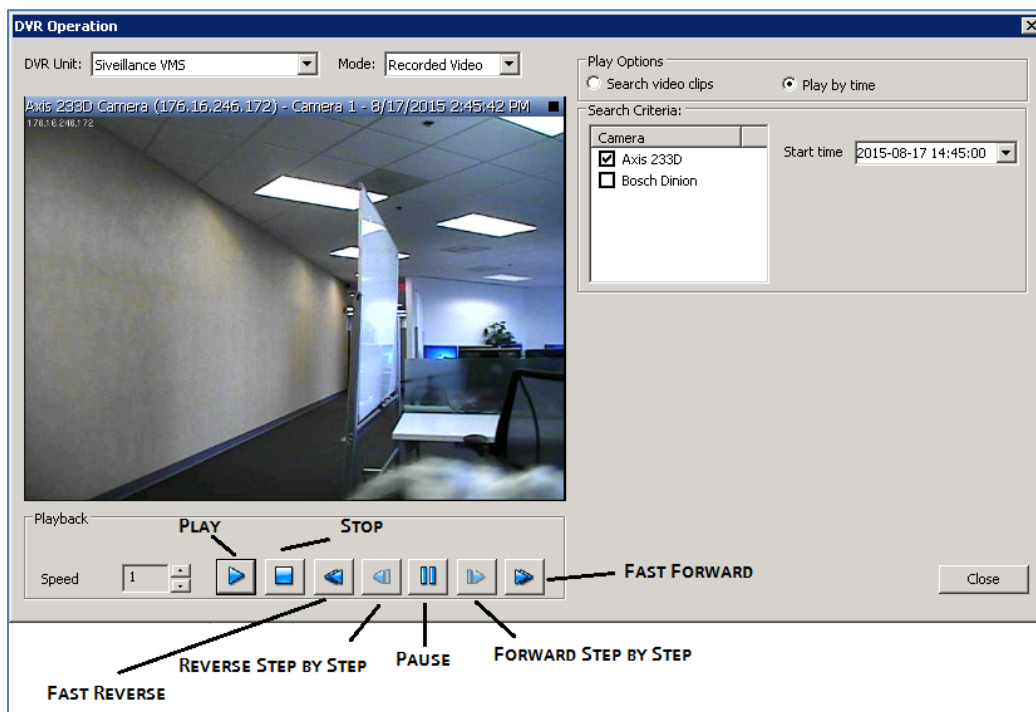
DVR Operation

DVR Unit: Siveillance VMS

Mode: Recorded Video

Axis 233D Camera (176.16.246.172) - Camera 1 - 8/17/2015 2:45:42 PM

176.16.246.172

Play Options

Search video clips

Play by time

Search Criteria:

Camera

Axis 233D

Bosch Dinion

Start time 2015-08-17 14:45:00

Playback

Speed 1

Play

Stop

Fast Forward

Close

Reverse Step by Step

Pause

Forward Step by Step

Fast Reverse